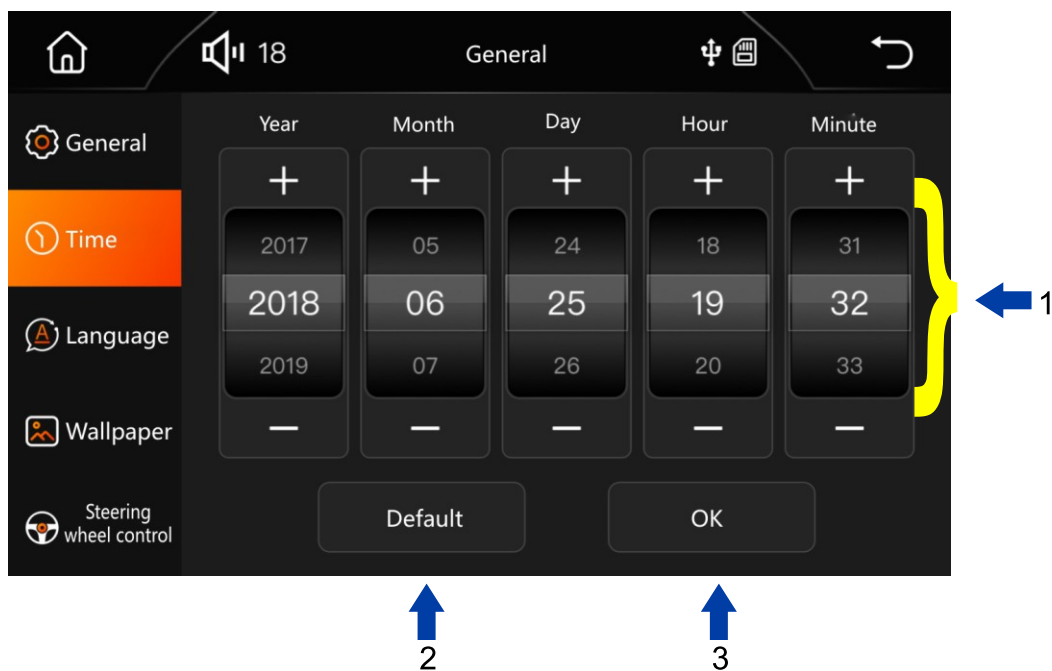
18

General

General

Time

Language

Wallpaper

Steering wheel control

| Year | Month | Day | Hour | Minute |
|---|---|---|---|---|
| + | + | + | + | + |
| 2017 | 05 | 24 | 18 | 31 |
| 2018 | 06 | 25 | 19 | 32 |
| 2019 | 07 | 26 | 20 | 33 |
| — | — | — | — | — |

Default

OK

1

2

3